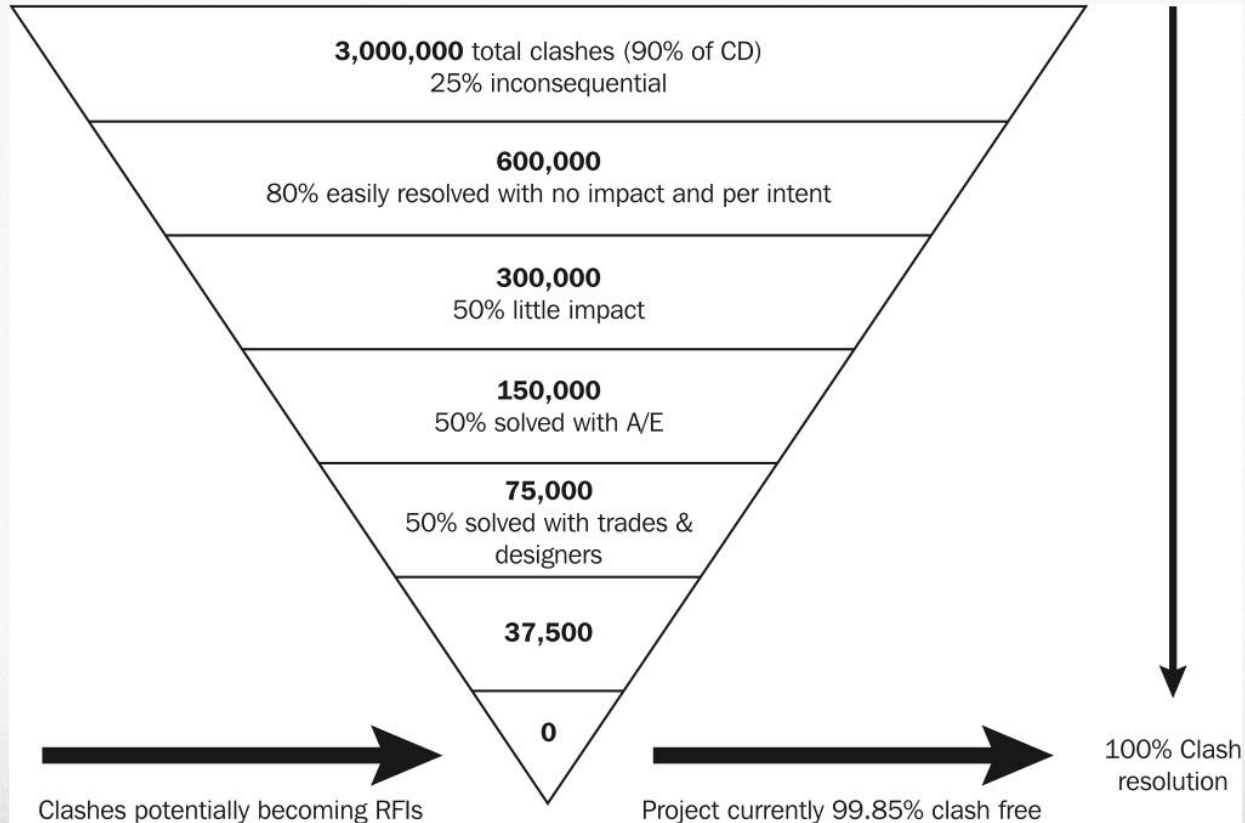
**3,000,000** total clashes (90% of CD)
25% inconsequential

**600,000**
80% easily resolved with no impact and per intent

**300,000**
50% little impact

**150,000**
50% solved with A/E

**75,000**
50% solved with trades & designers

**37,500**

**0**

100% Clash resolution

Clashes potentially becoming RFIs

Project currently 99.85% clash free